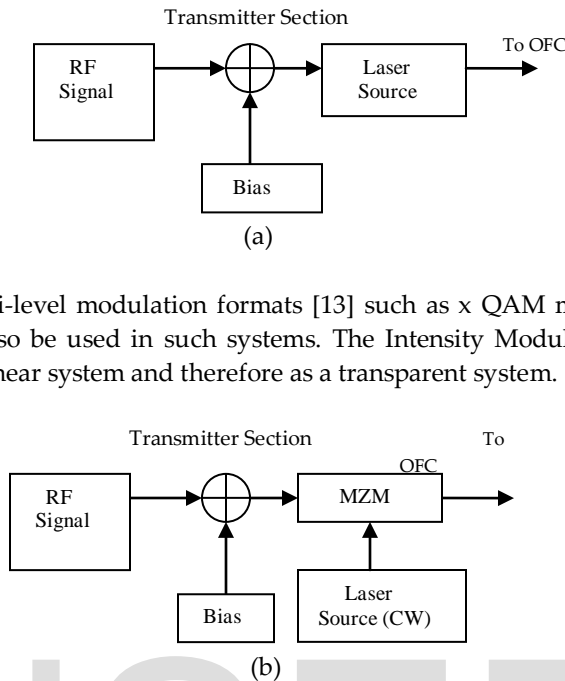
Transmitter Section

RF Signal

Laser Source

To OFC

Bias

(a)

i-level modulation formats [13] such as x QAM n so be used in such systems. The Intensity Modul near system and therefore as a transparent system.

Transmitter Section

To

OFC

RF Signal

MZM

Bias

Laser Source (CW)

(b)